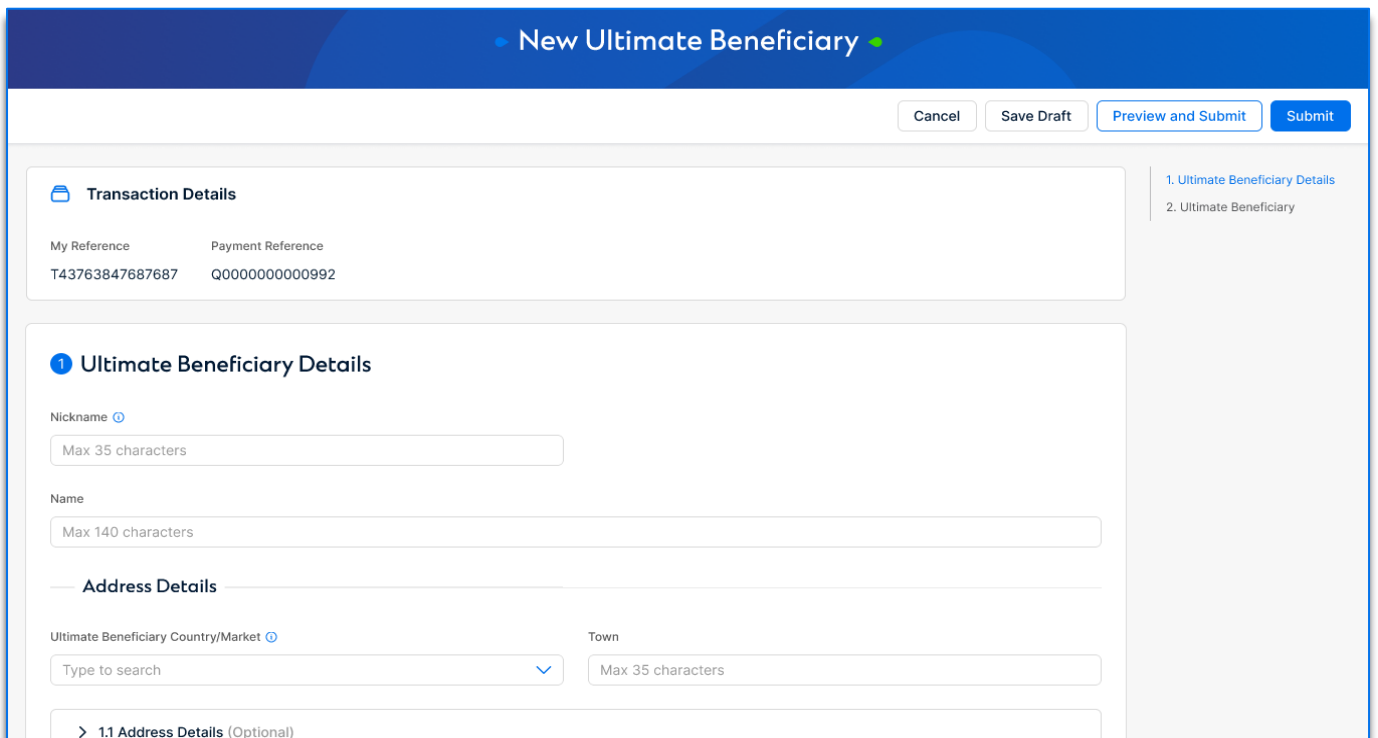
New Ultimate Beneficiary

Cancel Save Draft Preview and Submit Submit

1. Ultimate Beneficiary Details
2. Ultimate Beneficiary

Transaction Details

My Reference
T43763847687687

Payment Reference
Q0000000000992

1 Ultimate Beneficiary Details

Nickname

Max 35 characters

Name

Max 140 characters

Address Details

Ultimate Beneficiary Country/Market

Type to search

Town

Max 35 characters

1.1 Address Details (Optional)